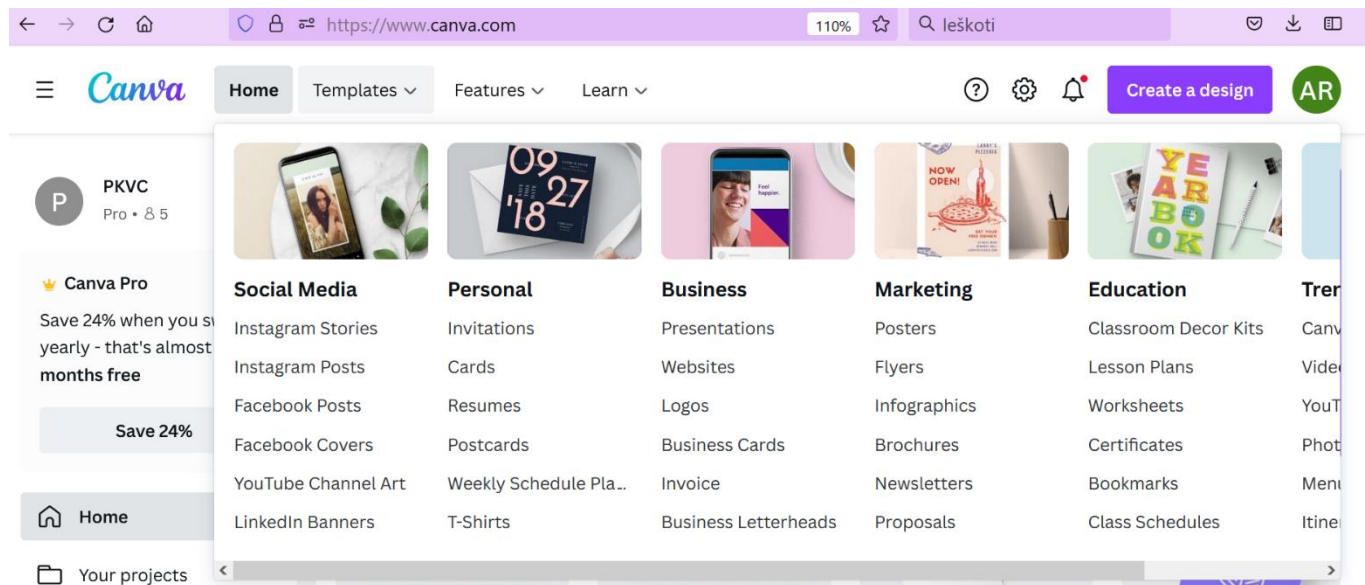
https://www.canva.com 110% Ieškoti

Canva Home Templates Features Learn Create a design AR

P PKVC
Pro • 8 5

Canva Pro
Save 24% when you s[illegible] yearly - that's almost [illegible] months free

Save 24%

Home

Your projects

09 27 '18

NOW OPEN!

YE AR BO OK

Social Media
Instagram Stories
Instagram Posts
Facebook Posts
Facebook Covers
YouTube Channel Art
LinkedIn Banners

Personal
Invitations
Cards
Resumes
Postcards
Weekly Schedule Pla...
T-Shirts

Business
Presentations
Websites
Logos
Business Cards
Invoice
Business Letterheads

Marketing
Posters
Flyers
Infographics
Brochures
Newsletters
Proposals

Education
Classroom Decor Kits
Lesson Plans
Worksheets
Certificates
Bookmarks
Class Schedules

Tren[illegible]
Canv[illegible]
Vide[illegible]
YouT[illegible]
Phot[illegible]
Men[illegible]
Itine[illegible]